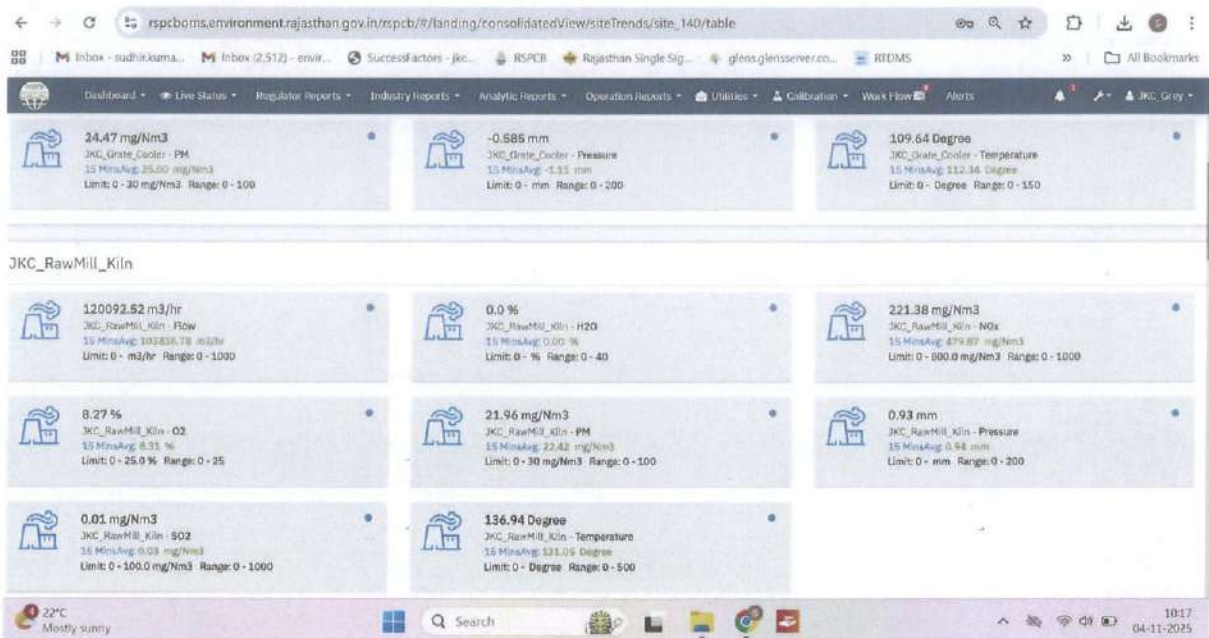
rspcboms.environment.rajasthan.gov.in/rspcb/#/landing/consolidatedView/siteTrends/site_140/table

Inbox - sudhir.kuma... Inbox (2,512) - envir... SuccessFactors - jkc... RSPCB Rajasthan Single Sig... glens.glensserver.co... RTDMS » All Bookmarks

Dashboard Live Status Regulator Reports Industry Reports Analytic Reports Operation Reports Utilities Calibration Work Flow Alerts JKC Grey

24.47 mg/Nm3
JKC_Grate_Cooler - PM
15 MinsAvg: 25.00 mg/Nm3
Limit: 0 - 30 mg/Nm3 Range: 0 - 100

-0.585 mm
JKC_Grate_Cooler - Pressure
15 MinsAvg: -1.11 mm
Limit: 0 - mm Range: 0 - 200

109.64 Degree
JKC_Grate_Cooler - Temperature
15 MinsAvg: 112.34 Degree
Limit: 0 - Degree Range: 0 - 150

JKC_RawMill_Kiln

120092.52 m3/hr
JKC_RawMill_Kiln - Flow
15 MinsAvg: 103816.78 m3/hr
Limit: 0 - m3/hr Range: 0 - 1000

0.0 %
JKC_RawMill_Kiln - H2O
15 MinsAvg: 0.00 %
Limit: 0 - % Range: 0 - 40

221.38 mg/Nm3
JKC_RawMill_Kiln - NOx
15 MinsAvg: 479.87 mg/Nm3
Limit: 0 - 800.0 mg/Nm3 Range: 0 - 1000

8.27 %
JKC_RawMill_Kiln - O2
15 MinsAvg: 8.31 %
Limit: 0 - 25.0 % Range: 0 - 25

21.96 mg/Nm3
JKC_RawMill_Kiln - PM
15 MinsAvg: 22.42 mg/Nm3
Limit: 0 - 30 mg/Nm3 Range: 0 - 100

0.93 mm
JKC_RawMill_Kiln - Pressure
15 MinsAvg: 0.94 mm
Limit: 0 - mm Range: 0 - 200

0.01 mg/Nm3
JKC_RawMill_Kiln - SO2
15 MinsAvg: 0.03 mg/Nm3
Limit: 0 - 100.0 mg/Nm3 Range: 0 - 1000

136.94 Degree
JKC_RawMill_Kiln - Temperature
15 MinsAvg: 131.06 Degree
Limit: 0 - Degree Range: 0 - 500

22°C
Mostly sunny
Search
10:17
04-11-2025